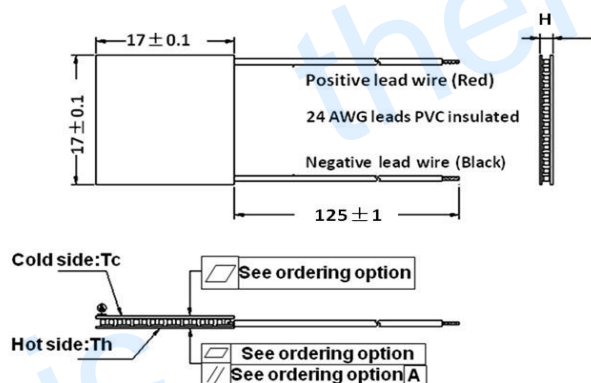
H

17±0.1

Positive lead wire (Red)

17±0.1

24 AWG leads PVC insulated

Negative lead wire (Black)

125±1

Cold side:Tc

See ordering option

Hot side:Th

See ordering option

// See ordering option A